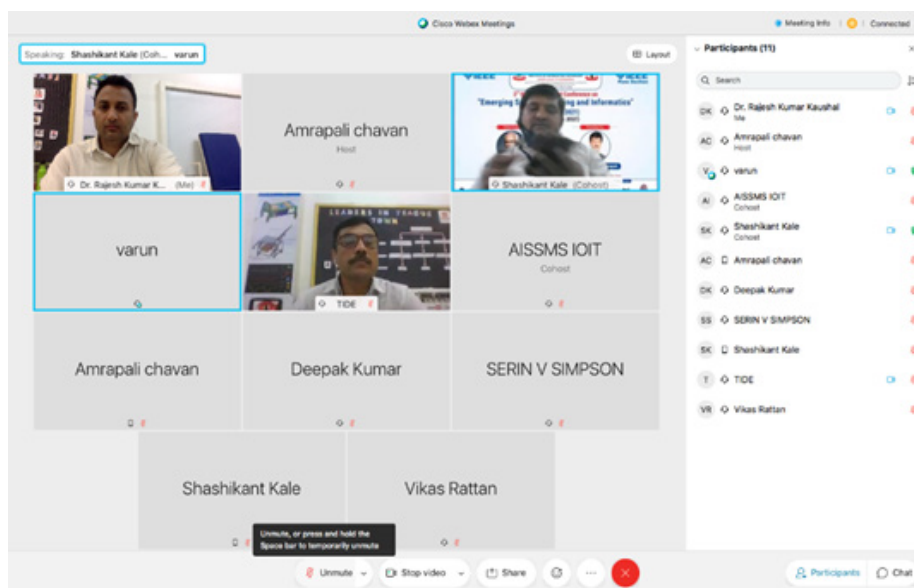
Cisco Webex Meetings

Meeting Info | Connected

Speaking: Shashikant Kale (Coh... varun

Layout

Dr. Rajesh Kumar K... (Me)

Amrapali chavan
Host

"Emerging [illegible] and Informatics"

Shashikant Kale (Cohost)

varun

LEADERS IN TRADING TOWN

TIDE

AISSMS IOIT
Cohost

Amrapali chavan

Deepak Kumar

SERIN V SIMPSON

Shashikant Kale

Vikas Rattan

Unmute, or press and hold the Space bar to temporarily unmute

Unmute

Stop video

Share

Participants (11)

Search

DK Dr. Rajesh Kumar Kaushal
Me

AC Amrapali chavan
Host

V varun

AI AISSMS IOIT
Cohost

SK Shashikant Kale
Cohost

AC Amrapali chavan

DK Deepak Kumar

SS SERIN V SIMPSON

SK Shashikant Kale

T TIDE

VR Vikas Rattan

Participants

Chat